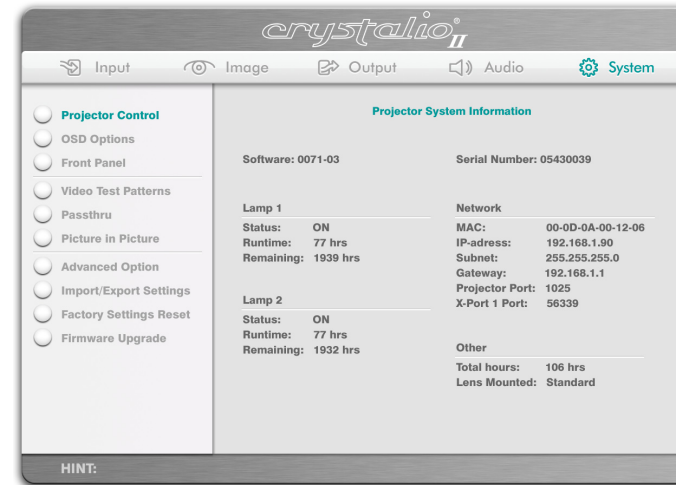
crystalio® II

Input Image Output Audio System

Projector Control
OSD Options
Front Panel
Video Test Patterns
Passthru
Picture in Picture
Advanced Option
Import/Export Settings
Factory Settings Reset
Firmware Upgrade

Projector System Information

Software: 0071-03

Serial Number: 05430039

Lamp 1
Status: ON
Runtime: 77 hrs
Remaining: 1939 hrs

Lamp 2
Status: ON
Runtime: 77 hrs
Remaining: 1932 hrs

Network
MAC: 00-0D-0A-00-12-06
IP-adress: 192.168.1.90
Subnet: 255.255.255.0
Gateway: 192.168.1.1
Projector Port: 1025
X-Port 1 Port: 56339

Other
Total hours: 106 hrs
Lens Mounted: Standard

HINT: